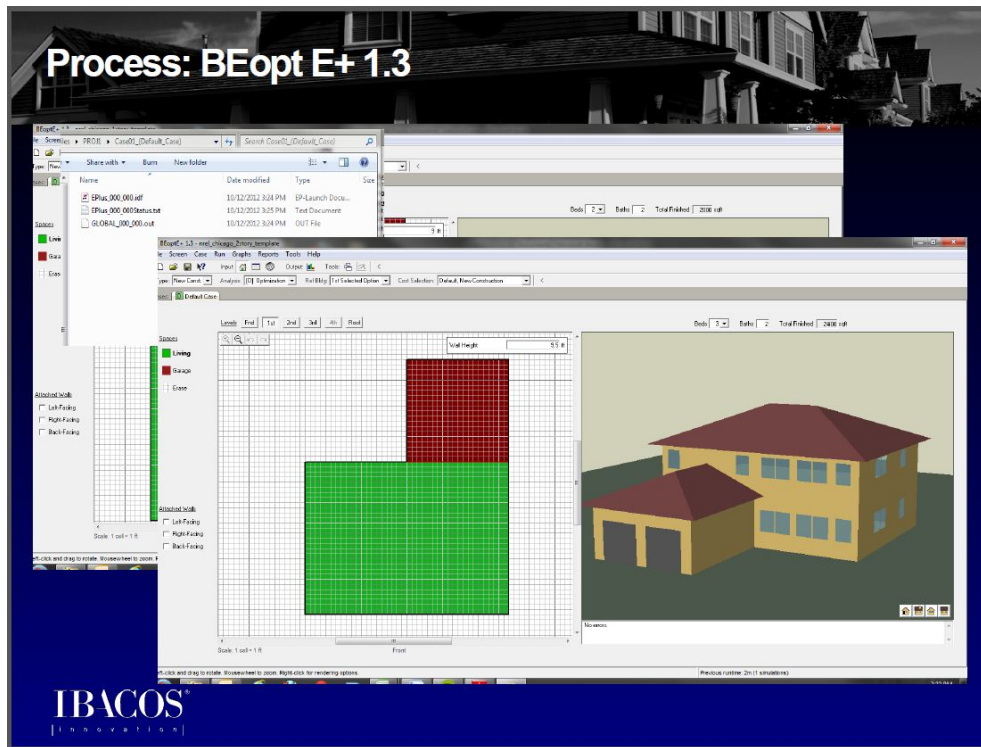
Process: BEopt E+ 1.3

« PROJ » Case01_(Default_Case)
Search Case01_(Default_Case)
Share with ▾ Burn New folder
Name Date modified Type Size
EPlus_000_000.idf 10/12/2012 3:24 PM EP-Launch Docu...
EPlus_000_000status.txt 10/12/2012 3:25 PM Text Document
GLOBAL_000_000.out 10/12/2012 3:24 PM OUT File

Spaces
Living
Garage
Erase
Attached Walls
Left-Facing
Right-Facing
Back-Facing
Scale: 1 cell = 1 ft
Beds 2 Baths 2 Total Finished 2800 sqft

BEopt E+ 1.3 - nrel_chicago_2story_template
File Screen Case Run Graphs Reports Tools Help
Input Output Tools
Type: New Constr. Analysis: (D) Optimization Ref Bldg: 1st Selected Option Cost Selection: Default, New Construction
Default Case
Levels Fnd 1st 2nd 3rd 4th Roof
Wall Height 9.5 ft
Beds 3 Baths 2 Total Finished 2400 sqft
Spaces
Living
Garage
Erase
Attached Walls
Left-Facing
Right-Facing
Back-Facing
Scale: 1 cell = 1 ft
Front
No errors.
Left-click and drag to rotate. Mousewheel to zoom. Right-click for rendering options.
Previous runtime: 2m (1 simulations)

IBACOS®
innovation